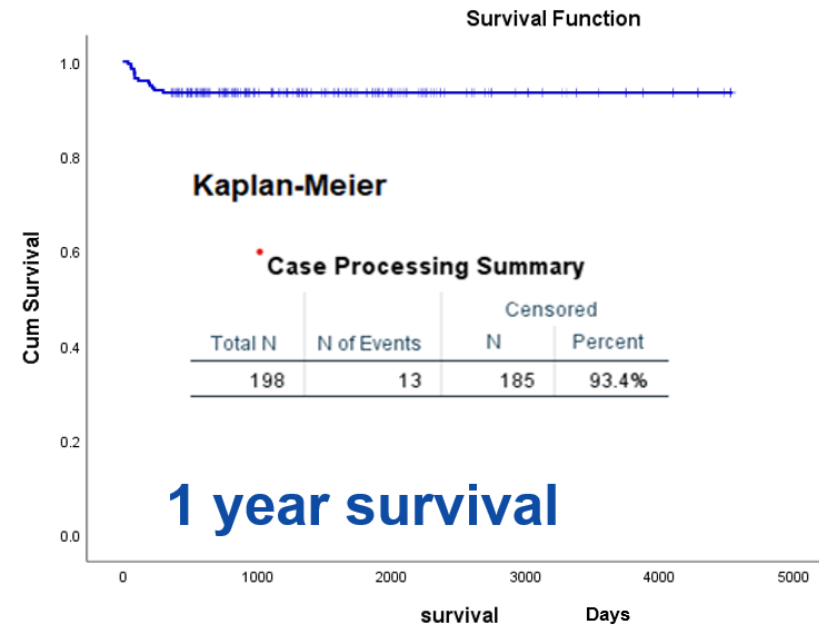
Survival Function

1.0

0.8

0.6

0.4

0.2

0.0

Cum Survival

Kaplan-Meier

Case Processing Summary

| Total N | N of Events | Censored N | Censored Percent |
|---|---|---|---|
| 198 | 13 | 185 | 93.4% |

1 year survival

0 1000 2000 3000 4000 5000

survival Days